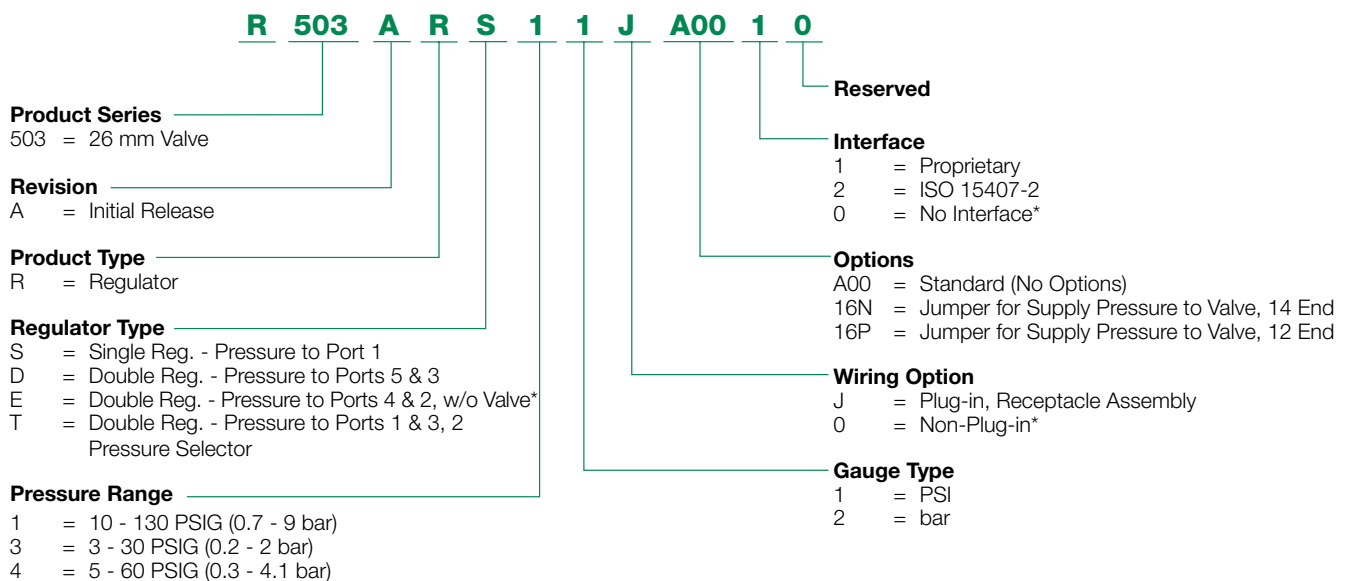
R 503 A R S 1 1 J A00 1 0

Reserved

Product Series
503 = 26 mm Valve

Interface
1 = Proprietary
2 = ISO 15407-2
0 = No Interface*

Revision
A = Initial Release

Product Type
R = Regulator

Options
A00 = Standard (No Options)
16N = Jumper for Supply Pressure to Valve, 14 End
16P = Jumper for Supply Pressure to Valve, 12 End

Regulator Type
S = Single Reg. - Pressure to Port 1
D = Double Reg. - Pressure to Ports 5 & 3
E = Double Reg. - Pressure to Ports 4 & 2, w/o Valve*
T = Double Reg. - Pressure to Ports 1 & 3, 2 Pressure Selector

Wiring Option
J = Plug-in, Receptacle Assembly
0 = Non-Plug-in*

Gauge Type
1 = PSI
2 = bar

Pressure Range
1 = 10 - 130 PSIG (0.7 - 9 bar)
3 = 3 - 30 PSIG (0.2 - 2 bar)
4 = 5 - 60 PSIG (0.3 - 4.1 bar)